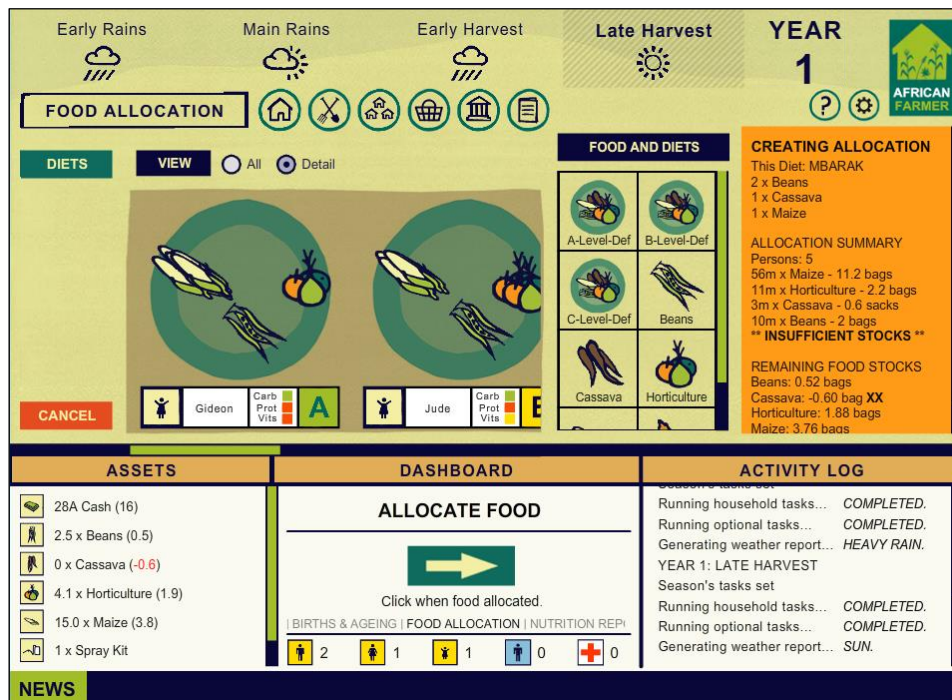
Early Rains Main Rains Early Harvest Late Harvest

YEAR
1

AFRICAN FARMER

FOOD ALLOCATION

DIETS VIEW All Detail

Gideon Carb Prot Vits A

Jude Carb Prot Vits B

CANCEL

FOOD AND DIETS

A-Level-Def B-Level-Def
C-Level-Def Beans
Cassava Horticulture

CREATING ALLOCATION
This Diet: MBARAK
2 x Beans
1 x Cassava
1 x Maize

ALLOCATION SUMMARY
Persons: 5
56m x Maize - 11.2 bags
11m x Horticulture - 2.2 bags
3m x Cassava - 0.6 sacks
10m x Beans - 2 bags
** INSUFFICIENT STOCKS **

REMAINING FOOD STOCKS
Beans: 0.52 bags
Cassava: -0.60 bag XX
Horticulture: 1.88 bags
Maize: 3.76 bags

ASSETS
28A Cash (16)
2.5 x Beans (0.5)
0 x Cassava (-0.6)
4.1 x Horticulture (1.9)
15.0 x Maize (3.8)
1 x Spray Kit

DASHBOARD
ALLOCATE FOOD
Click when food allocated.
| BIRTHS & AGEING | FOOD ALLOCATION | NUTRITION REP
2 1 1 0 0

ACTIVITY LOG
Running household tasks... COMPLETED.
Running optional tasks... COMPLETED.
Generating weather report... HEAVY RAIN.
YEAR 1: LATE HARVEST
Season's tasks set
Running household tasks... COMPLETED.
Running optional tasks... COMPLETED.
Generating weather report... SUN.

NEWS